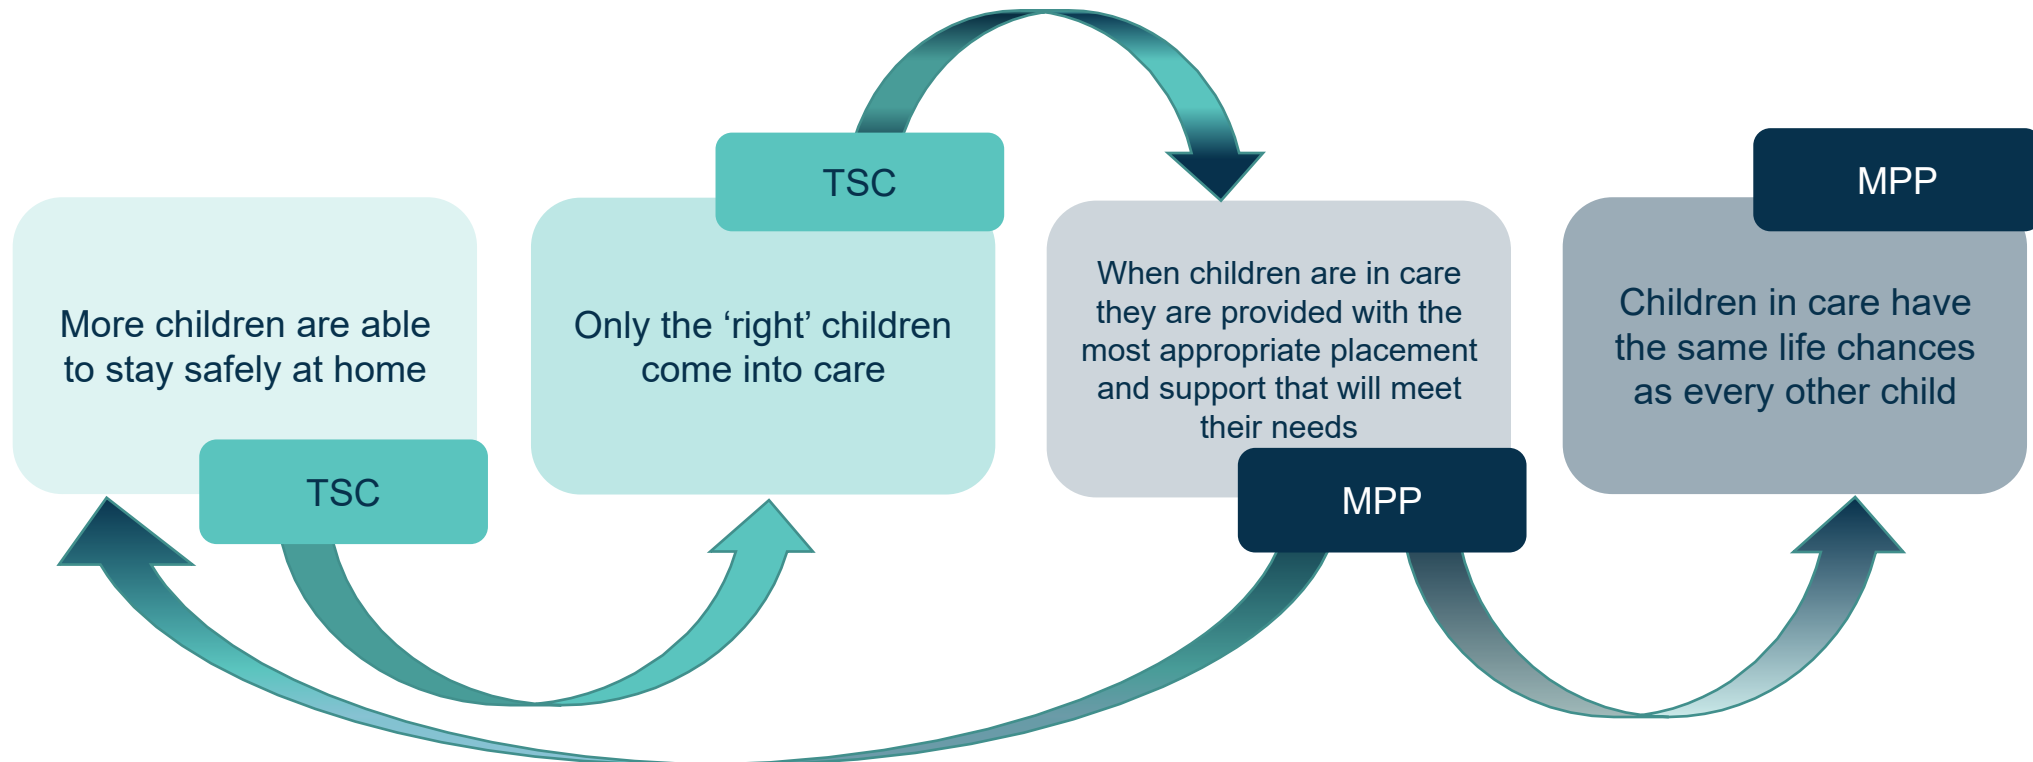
More children are able to stay safely at home

TSC

TSC

Only the ‘right’ children come into care

When children are in care they are provided with the most appropriate placement and support that will meet their needs

MPP

MPP

Children in care have the same life chances as every other child